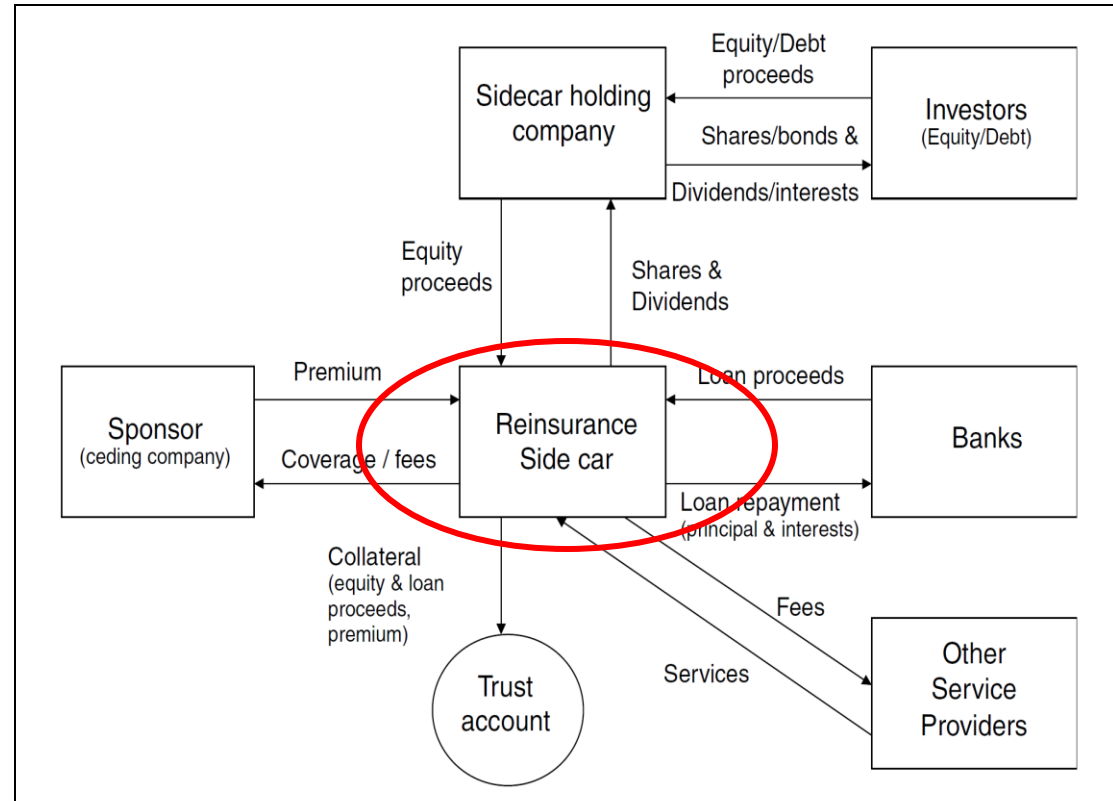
Sidecar holding company

Equity/Debt proceeds

Investors
(Equity/Debt)

Shares/bonds &

Dividends/interests

Equity proceeds

Shares & Dividends

Premium

Sponsor
(ceding company)

Coverage / fees

Reinsurance Side car

Loan proceeds

Banks

Loan repayment
(principal & interests)

Collateral
(equity & loan proceeds, premium)

Fees

Services

Trust account

Other Service Providers